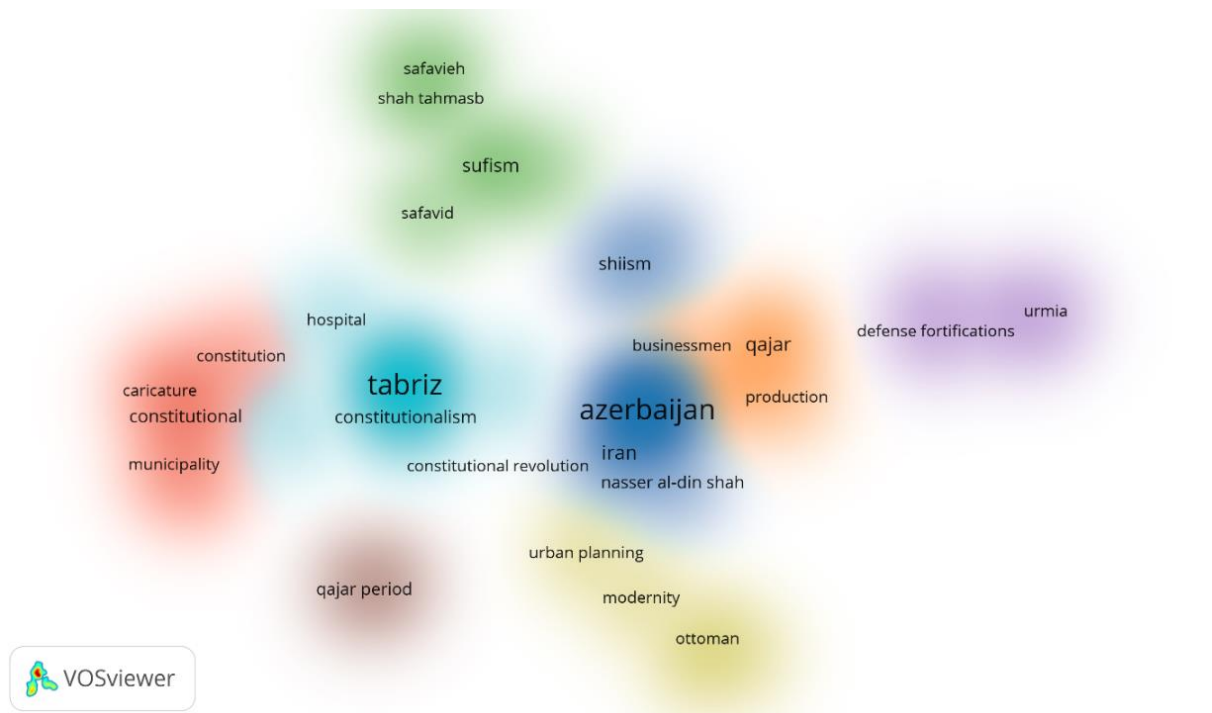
safavieh
shah tahmasb
sufism
safavid
shiism
hospital
urmia
defense fortifications
businessmen
qajar
constitution
tabriz
caricature
constitutional
constitutionalism
azerbaijan
production
iran
municipality
constitutional revolution
nasser al-din shah
urban planning
qajar period
modernity
ottoman
VOSviewer